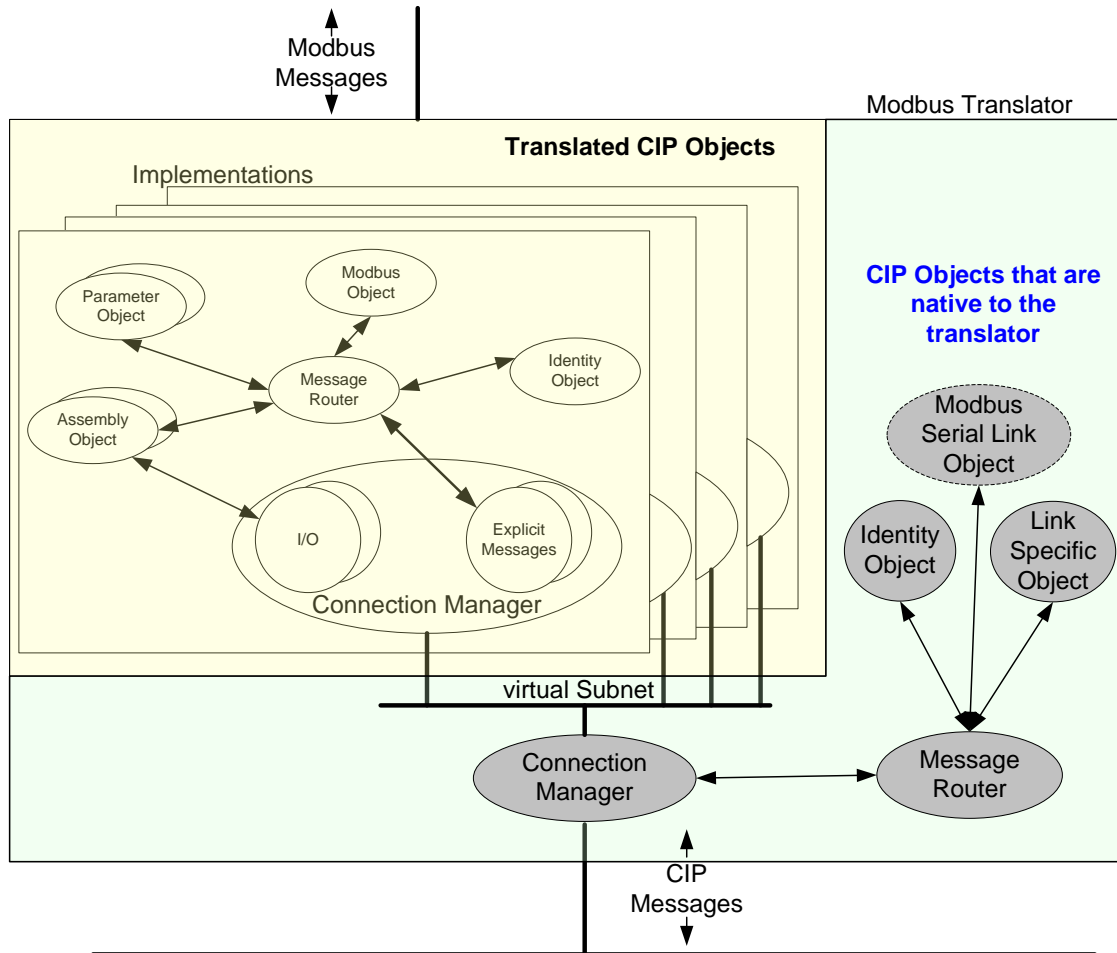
Modbus Messages

Modbus Translator

Translated CIP Objects

Implementations

Parameter Object

Modbus Object

Message Router

Identity Object

Assembly Object

I/O

Explicit Messages

Connection Manager

CIP Objects that are native to the translator

Modbus Serial Link Object

Identity Object

Link Specific Object

virtual Subnet

Connection Manager

Message Router

CIP Messages